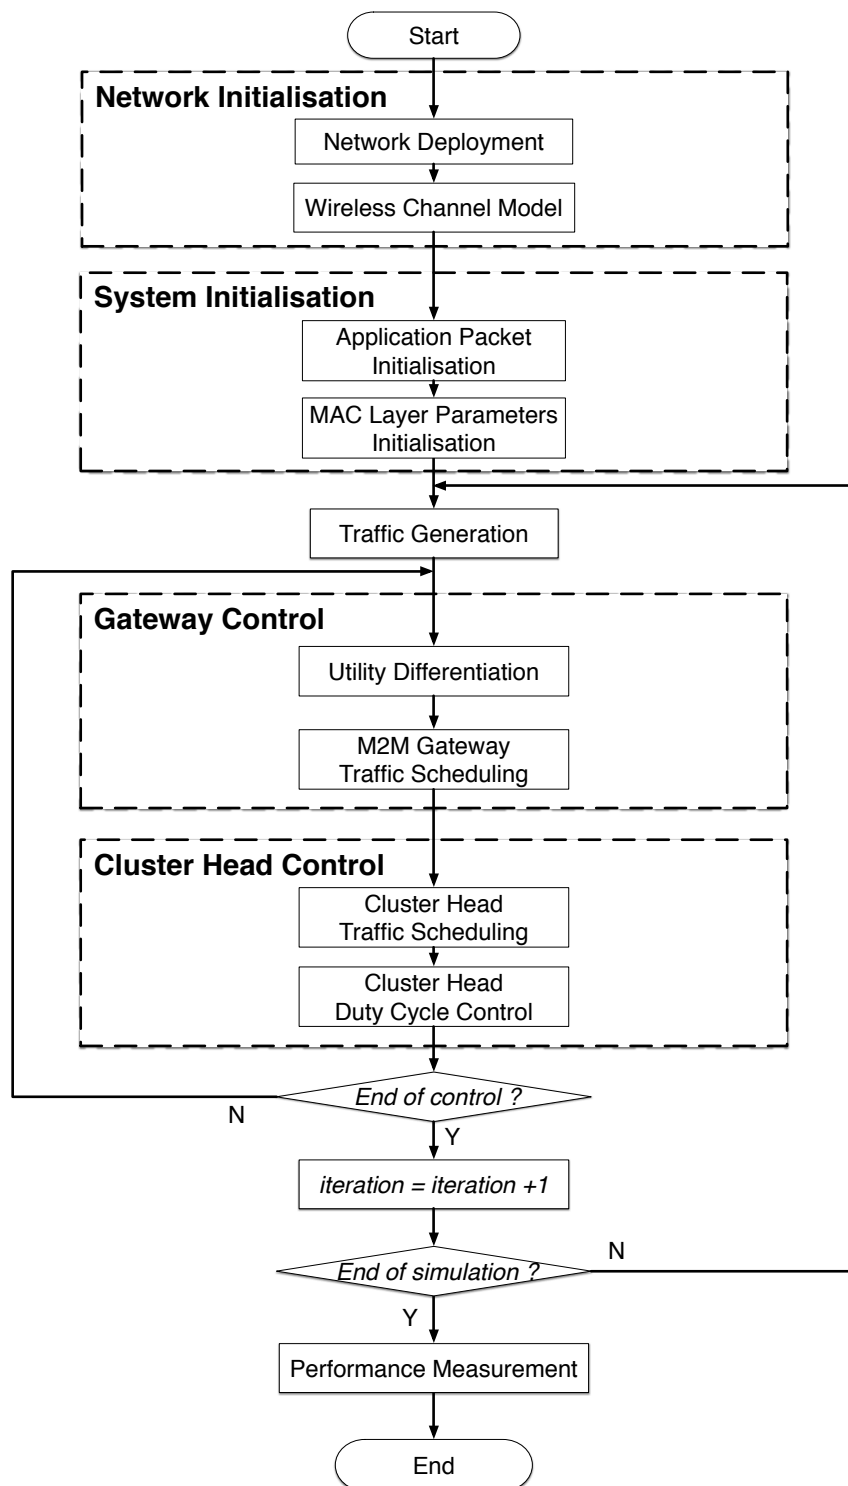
Start

Network Initialisation

Network Deployment

Wireless Channel Model

System Initialisation

Application Packet Initialisation

MAC Layer Parameters Initialisation

Traffic Generation

Gateway Control

Utility Differentiation

M2M Gateway Traffic Scheduling

Cluster Head Control

Cluster Head Traffic Scheduling

Cluster Head Duty Cycle Control

End of control ?

N

Y

iteration = iteration +1

End of simulation ?

N

Y

Performance Measurement

End